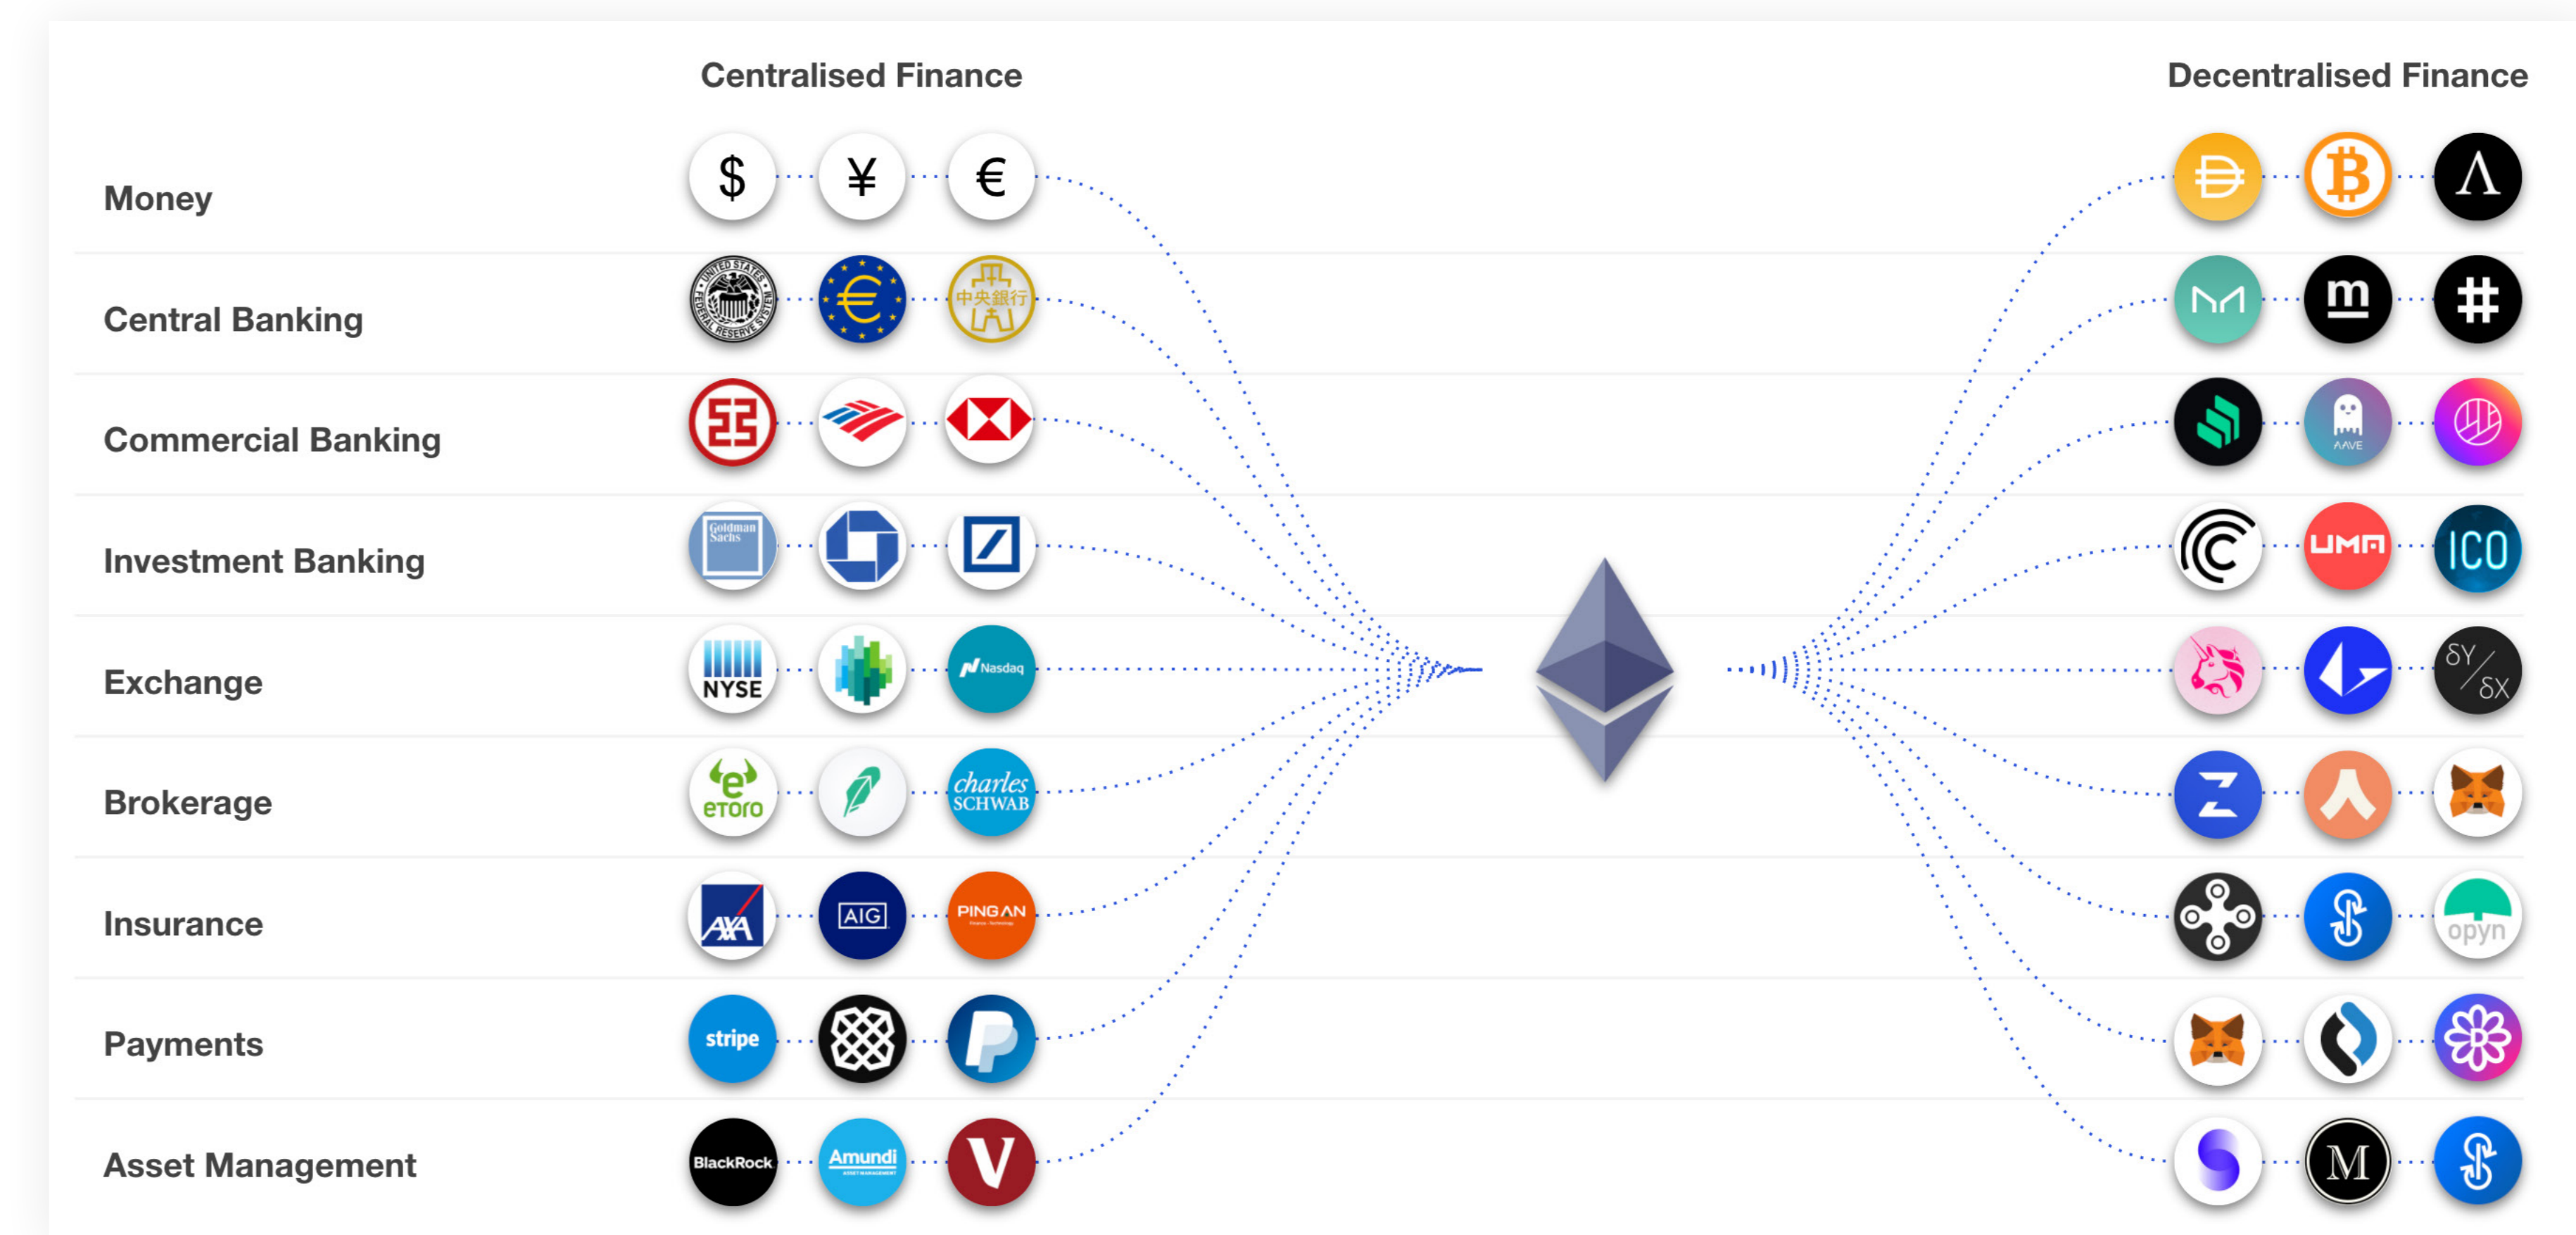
Centralised Finance

Decentralised Finance

Money
$ ¥ €

Central Banking
UNITED STATES FEDERAL RESERVE SYSTEM
€
中央銀行

Commercial Banking

Investment Banking
Goldman Sachs

ICO

Exchange
NYSE
Nasdaq
δY/δX

Brokerage
eToro
charles SCHWAB

Insurance
AXA
AIG
PING AN
opyn

Payments
stripe

Asset Management
BlackRock
Amundi
V
M

AAVE
UMA